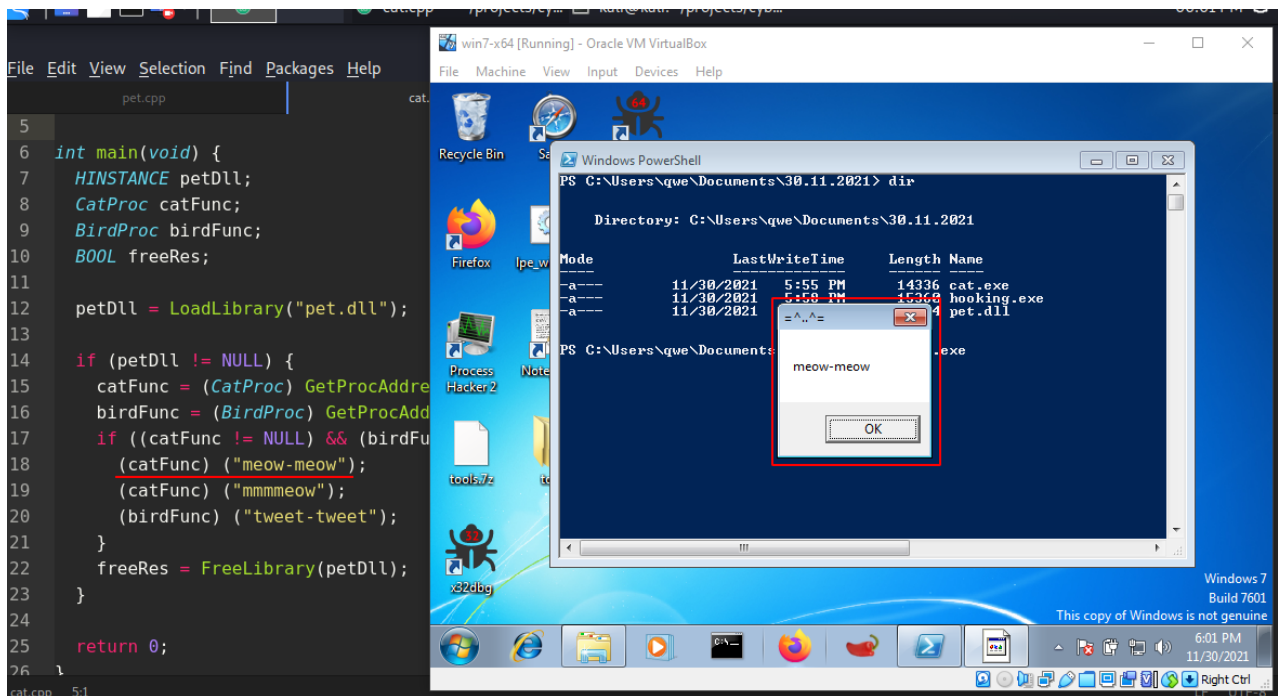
cat.cpp ~/projects/cy... kali@kali: ~/projects/cyb...

File Edit View Selection Find Packages Help

pet.cpp cat.

5
6 int main(void) {
7 HINSTANCE petDll;
8 CatProc catFunc;
9 BirdProc birdFunc;
10 BOOL freeRes;
11
12 petDll = LoadLibrary("pet.dll");
13
14 if (petDll != NULL) {
15 catFunc = (CatProc) GetProcAddre
16 birdFunc = (BirdProc) GetProcAdd
17 if ((catFunc != NULL) && (birdFu
18 (catFunc) ("meow-meow");
19 (catFunc) ("mmmmeow");
20 (birdFunc) ("tweet-tweet");
21 }
22 freeRes = FreeLibrary(petDll);
23 }
24
25 return 0;
26 }

cat.cpp 5:1

win7-x64 [Running] - Oracle VM VirtualBox

File Machine View Input Devices Help

Recycle Bin
Firefox
lpe_w
Process Hacker 2
Note
tools.7z
x32dbg

Windows PowerShell

PS C:\Users\qwe\Documents\30.11.2021> dir

Directory: C:\Users\qwe\Documents\30.11.2021

| Mode | LastWriteTime | | Length | Name |
|---|---|---|---|---|
| ---- | ------------- | | ------ | ---- |
| -a--- | 11/30/2021 | 5:55 PM | 14336 | cat.exe |
| -a--- | 11/30/2021 | 5:58 PM | 15360 | hooking.exe |
| -a--- | 11/30/2021 | | 4 | pet.dll |

PS C:\Users\qwe\Documents .exe

=^..^=

meow-meow

OK

Windows 7
Build 7601
This copy of Windows is not genuine

6:01 PM
11/30/2021

Right Ctrl